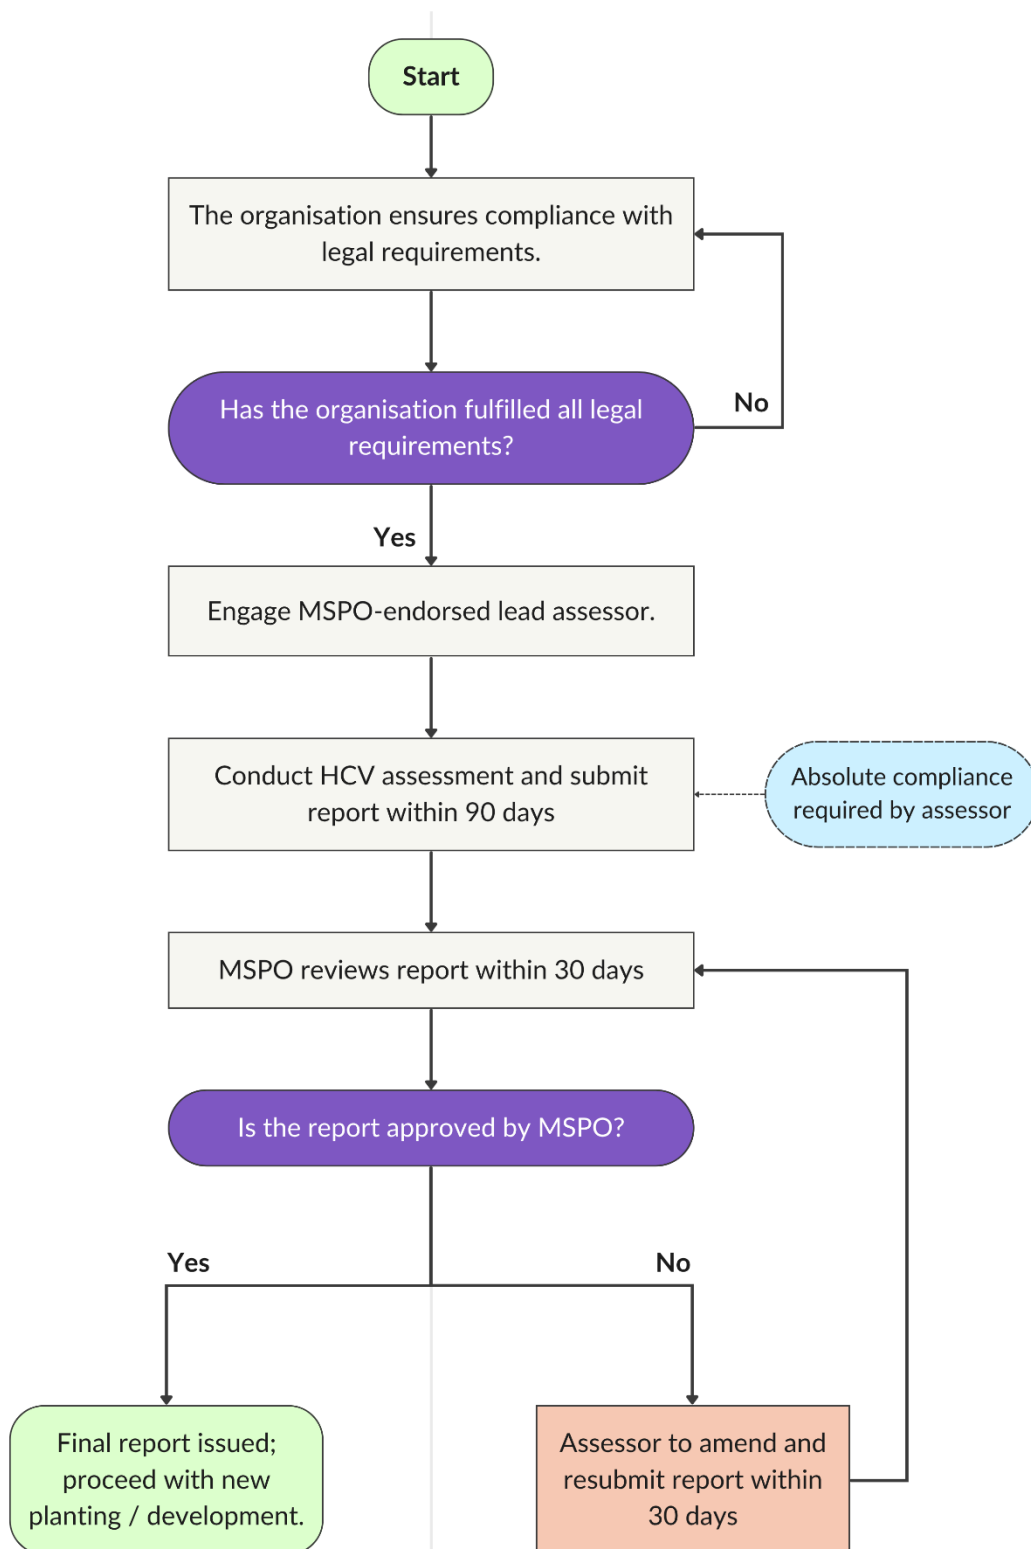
Start

The organisation ensures compliance with legal requirements.

Has the organisation fulfilled all legal requirements?

No

Yes

Engage MSPO-endorsed lead assessor.

Conduct HCV assessment and submit report within 90 days

Absolute compliance required by assessor

MSPO reviews report within 30 days

Is the report approved by MSPO?

Yes

No

Final report issued; proceed with new planting / development.

Assessor to amend and resubmit report within 30 days